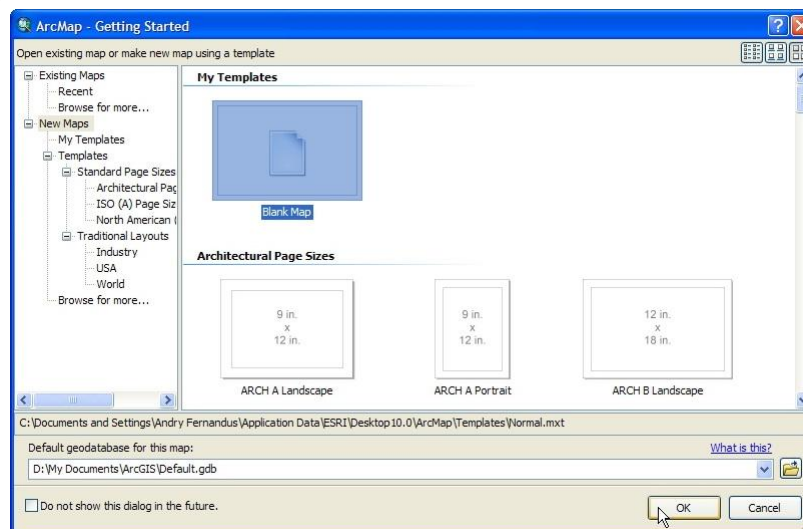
ArcMap - Getting Started

Open existing map or make new map using a template

Existing Maps
Recent
Browse for more...
New Maps
My Templates
Templates
Standard Page Sizes
Architectural Pag
ISO (A) Page Siz
North American (
Traditional Layouts
Industry
USA
World
Browse for more...

My Templates

Blank Map

Architectural Page Sizes

9 in.
x
12 in.

ARCH A Landscape

9 in.
x
12 in.

ARCH A Portrait

12 in.
x
18 in.

ARCH B Landscape

C:\Documents and Settings\Andry Fernandus\Application Data\ESRI\Desktop10.0\ArcMap\Templates\Normal.mxt

Default geodatabase for this map:

What is this?

D:\My Documents\ArcGIS\Default.gdb

Do not show this dialog in the future.

OK

Cancel